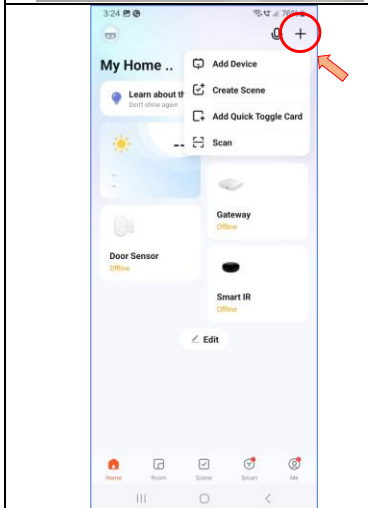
3:24

My Home ..

Learn about th
Don't show again

+

Add Device
Create Scene
Add Quick Toggle Card
Scan

--

-
-

Gateway
Offline

Door Sensor
Offline

Smart IR
Offline

Edit

Home
Room
Scene
Smart
Me